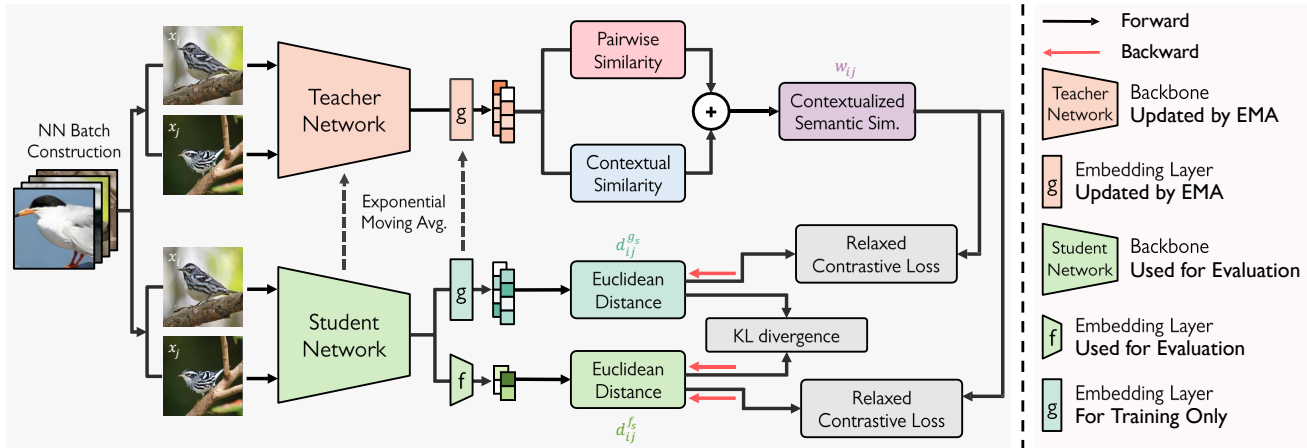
NN Batch Construction

$x_i$

$x_j$

Teacher Network

g

Pairwise Similarity

Contextual Similarity

$w_{ij}$

Contextualized Semantic Sim.

Exponential Moving Avg.

$x_i$

$x_j$

Student Network

g

f

$d_{ij}^{g_s}$

Euclidean Distance

Relaxed Contrastive Loss

KL divergence

Euclidean Distance

$d_{ij}^{f_s}$

Relaxed Contrastive Loss

Forward

Backward

Teacher Network Backbone Updated by EMA

g Embedding Layer Updated by EMA

Student Network Backbone Used for Evaluation

f Embedding Layer Used for Evaluation

g Embedding Layer For Training Only